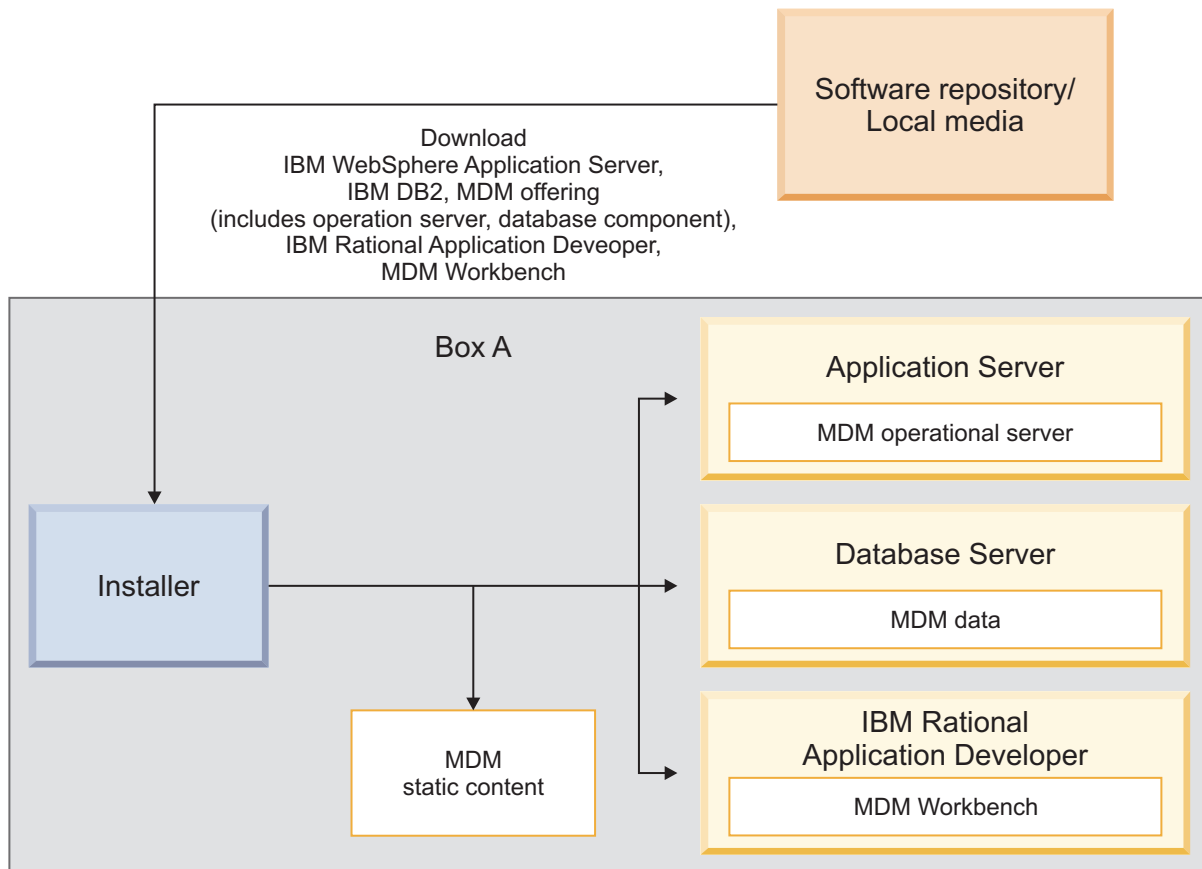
Software repository/
Local media

Download
IBM WebSphere Application Server,
IBM DB2, MDM offering
(includes operation server, database component),
IBM Rational Application Deveoper,
MDM Workbench

Box A

Installer

MDM
static content

Application Server

MDM operational server

Database Server

MDM data

IBM Rational
Application Developer

MDM Workbench